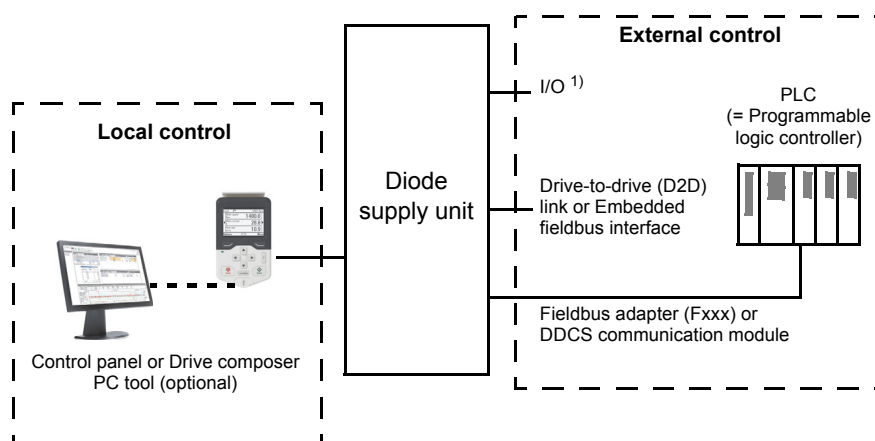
External control

I/O $^{1)}$

PLC (= Programmable logic controller)

Local control

Diode supply unit

Drive-to-drive (D2D) link or Embedded fieldbus interface

Fieldbus adapter (Fxxx) or DDCS communication module

Control panel or Drive composer PC tool (optional)